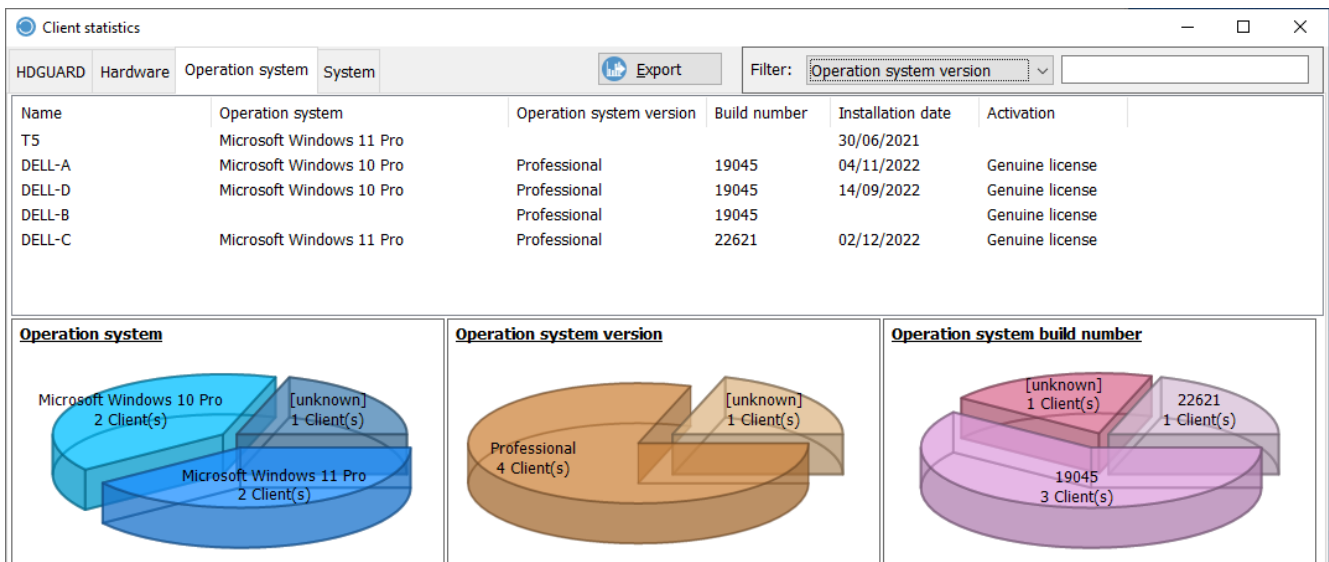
Client statistics

HDGUARD | Hardware | Operation system | System

Export

Filter: Operation system version

| Name | Operation system | Operation system version | Build number | Installation date | Activation |
|---|---|---|---|---|---|
| T5 | Microsoft Windows 11 Pro | | | 30/06/2021 | |
| DELL-A | Microsoft Windows 10 Pro | Professional | 19045 | 04/11/2022 | Genuine license |
| DELL-D | Microsoft Windows 10 Pro | Professional | 19045 | 14/09/2022 | Genuine license |
| DELL-B | | Professional | 19045 | | Genuine license |
| DELL-C | Microsoft Windows 11 Pro | Professional | 22621 | 02/12/2022 | Genuine license |

Operation system

Microsoft Windows 10 Pro
2 Client(s)

[unknown]
1 Client(s)

Microsoft Windows 11 Pro
2 Client(s)

Operation system version

[unknown]
1 Client(s)

Professional
4 Client(s)

Operation system build number

[unknown]
1 Client(s)

22621
1 Client(s)

19045
3 Client(s)